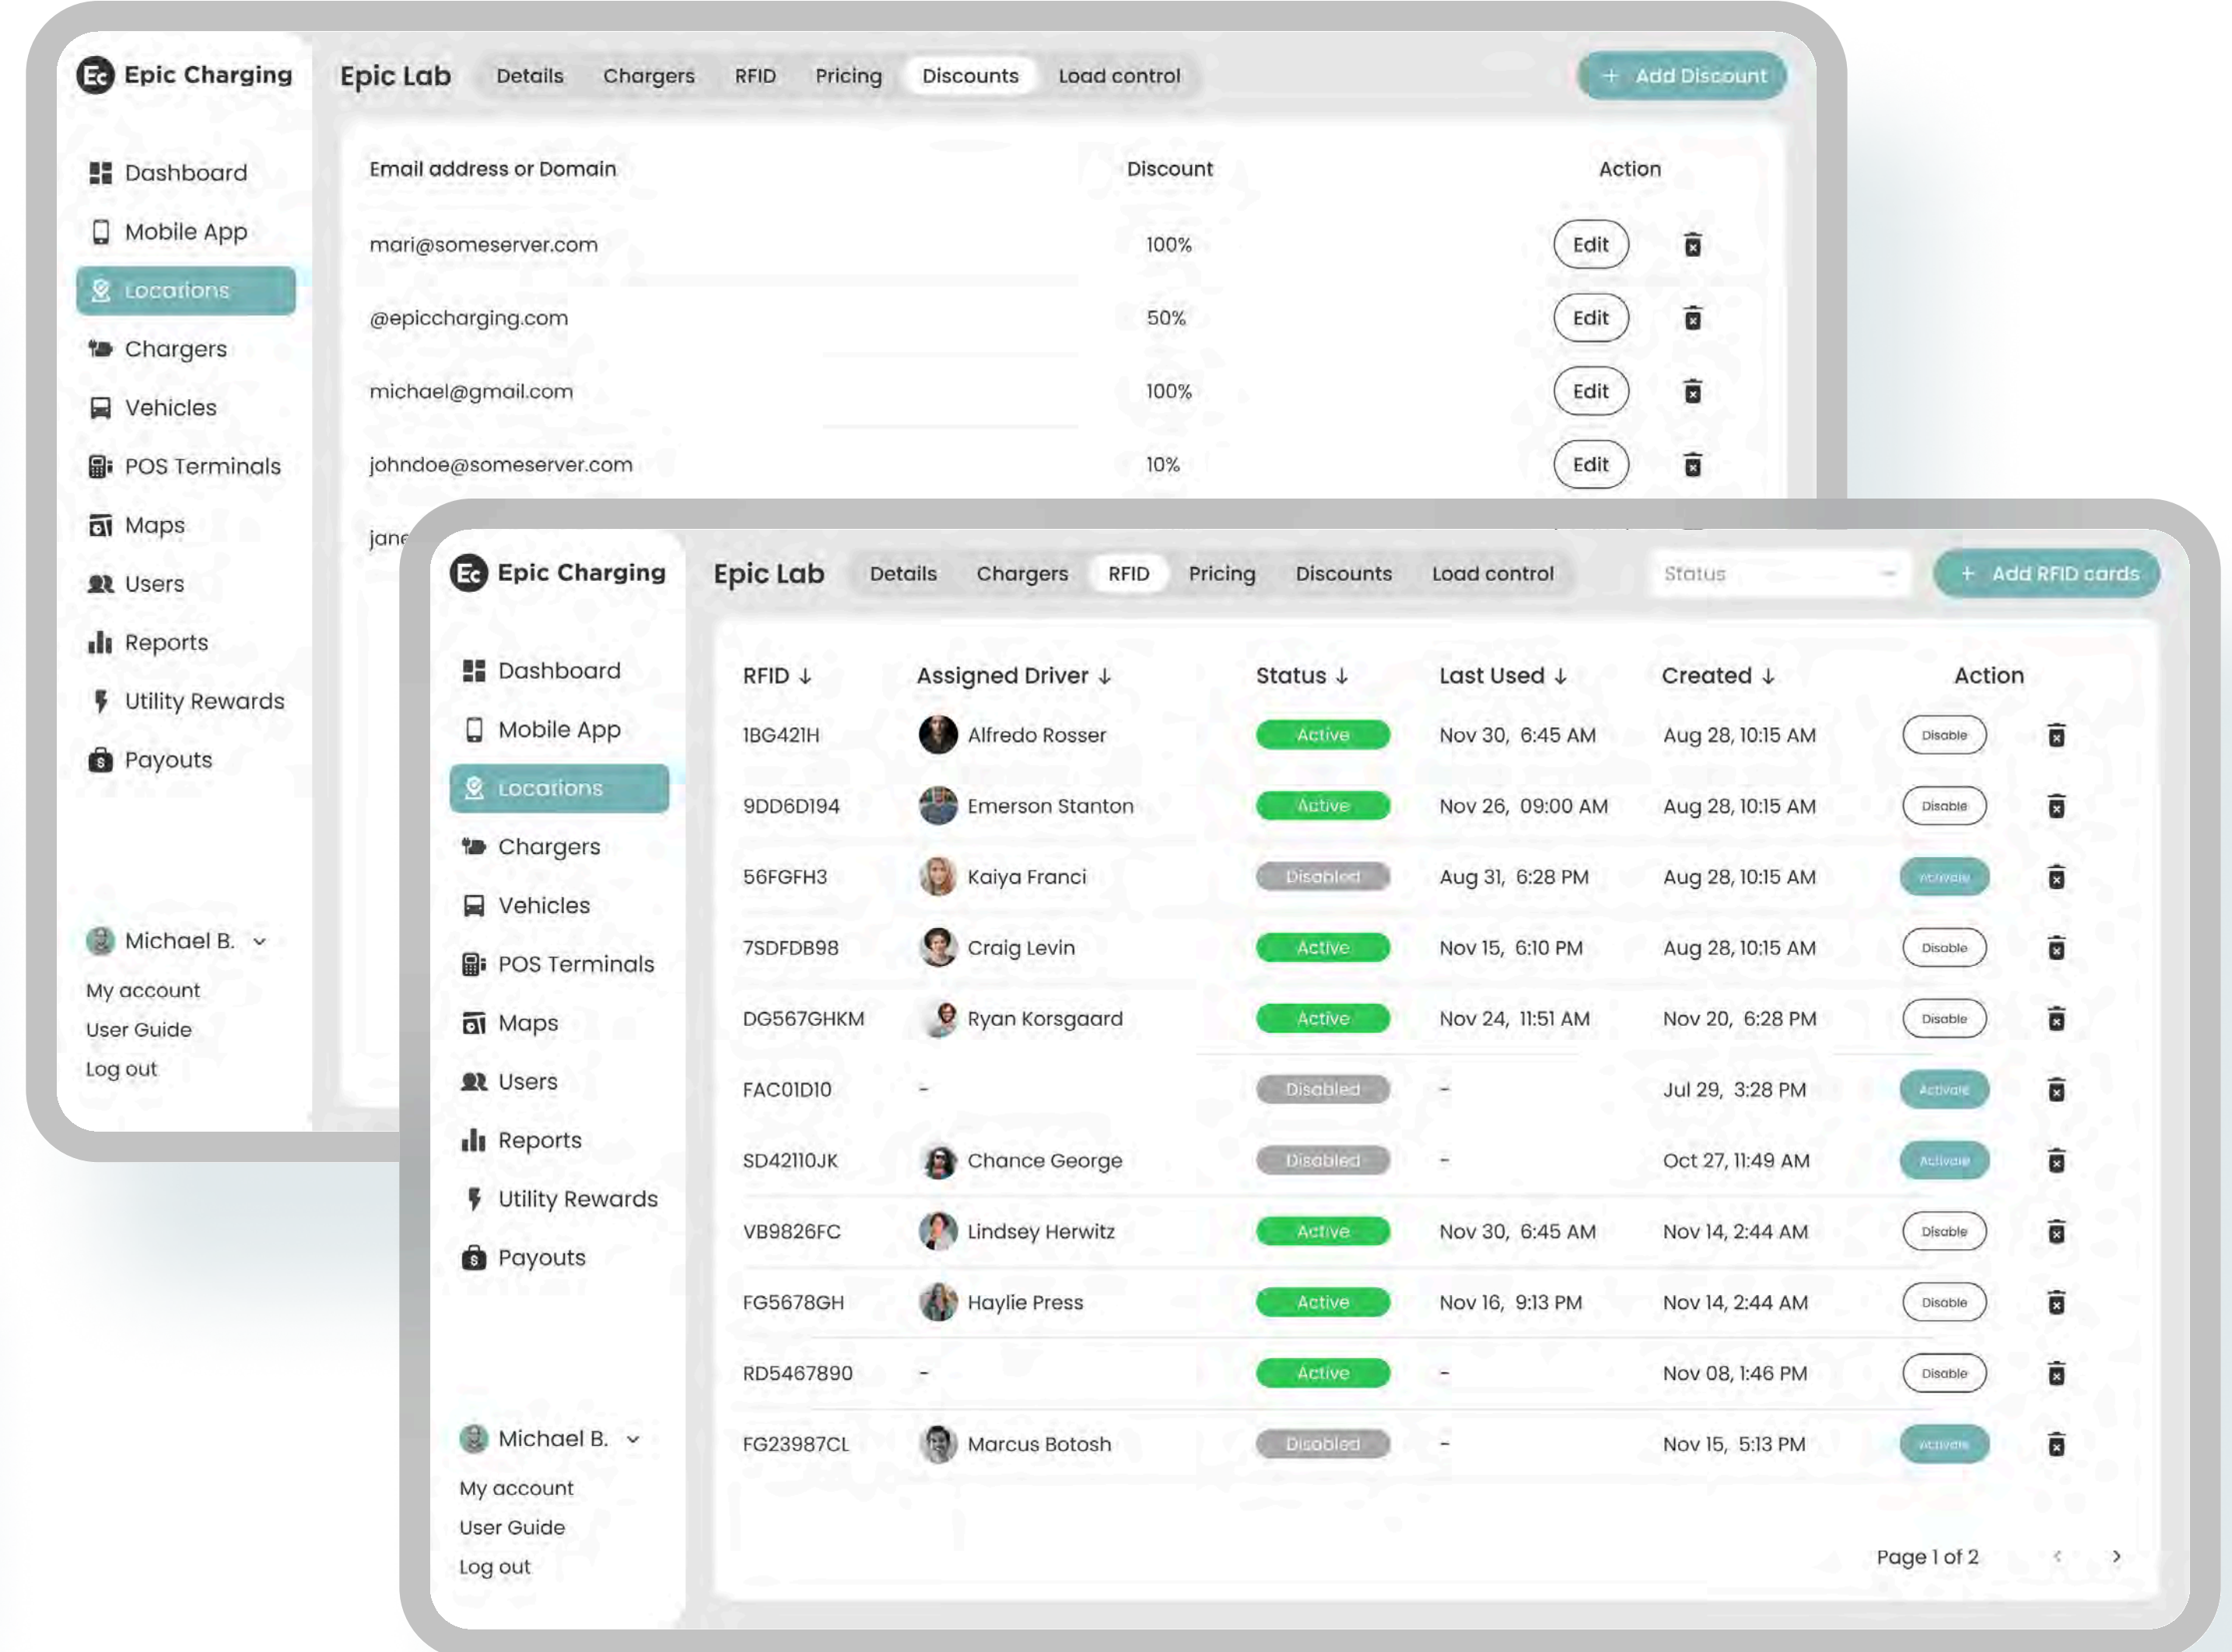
Epic Charging

Epic Lab

Details Chargers RFID Pricing Discounts Load control

+ Add Discount

Dashboard
Mobile App
Locations
Chargers
Vehicles
POS Terminals
Maps
Users
Reports
Utility Rewards
Payouts

Michael B.
My account
User Guide
Log out

| Email address or Domain | Discount | Action |
|---|---|---|
| mari@someserver.com | 100% | Edit |
| @epiccharging.com | 50% | Edit |
| michael@gmail.com | 100% | Edit |
| johndoe@someserver.com | 10% | Edit |
| jane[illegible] | | |

Epic Charging

Epic Lab

Details Chargers RFID Pricing Discounts Load control

Status

+ Add RFID cards

Dashboard
Mobile App
Locations
Chargers
Vehicles
POS Terminals
Maps
Users
Reports
Utility Rewards
Payouts

Michael B.
My account
User Guide
Log out

| RFID ↓ | Assigned Driver ↓ | Status ↓ | Last Used ↓ | Created ↓ | Action |
|---|---|---|---|---|---|
| 1BG421H | Alfredo Rosser | Active | Nov 30, 6:45 AM | Aug 28, 10:15 AM | Disable |
| 9DD6D194 | Emerson Stanton | Active | Nov 26, 09:00 AM | Aug 28, 10:15 AM | Disable |
| 56FGFH3 | Kaiya Franci | Disabled | Aug 31, 6:28 PM | Aug 28, 10:15 AM | Activate |
| 7SDFDB98 | Craig Levin | Active | Nov 15, 6:10 PM | Aug 28, 10:15 AM | Disable |
| DG567GHKM | Ryan Korsgaard | Active | Nov 24, 11:51 AM | Nov 20, 6:28 PM | Disable |
| FAC01D10 | - | Disabled | - | Jul 29, 3:28 PM | Activate |
| SD42110JK | Chance George | Disabled | - | Oct 27, 11:49 AM | Activate |
| VB9826FC | Lindsey Herwitz | Active | Nov 30, 6:45 AM | Nov 14, 2:44 AM | Disable |
| FG5678GH | Haylie Press | Active | Nov 16, 9:13 PM | Nov 14, 2:44 AM | Disable |
| RD5467890 | - | Active | - | Nov 08, 1:46 PM | Disable |
| FG23987CL | Marcus Botosh | Disabled | - | Nov 15, 5:13 PM | Activate |

Page 1 of 2